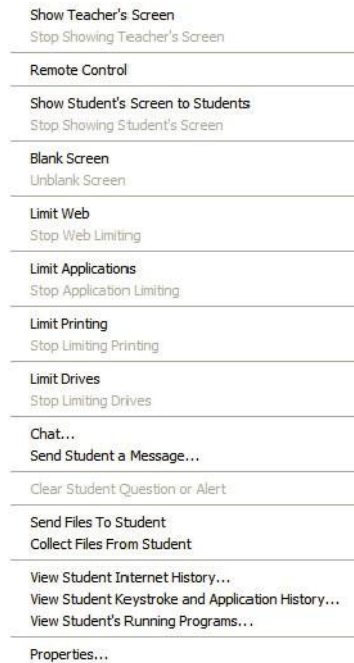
Show Teacher's Screen
Stop Showing Teacher's Screen

Remote Control

Show Student's Screen to Students
Stop Showing Student's Screen

Blank Screen
Unblank Screen

Limit Web
Stop Web Limiting

Limit Applications
Stop Application Limiting

Limit Printing
Stop Limiting Printing

Limit Drives
Stop Limiting Drives

Chat...
Send Student a Message...

Clear Student Question or Alert

Send Files To Student
Collect Files From Student

View Student Internet History...
View Student Keystroke and Application History...
View Student's Running Programs...

Properties...